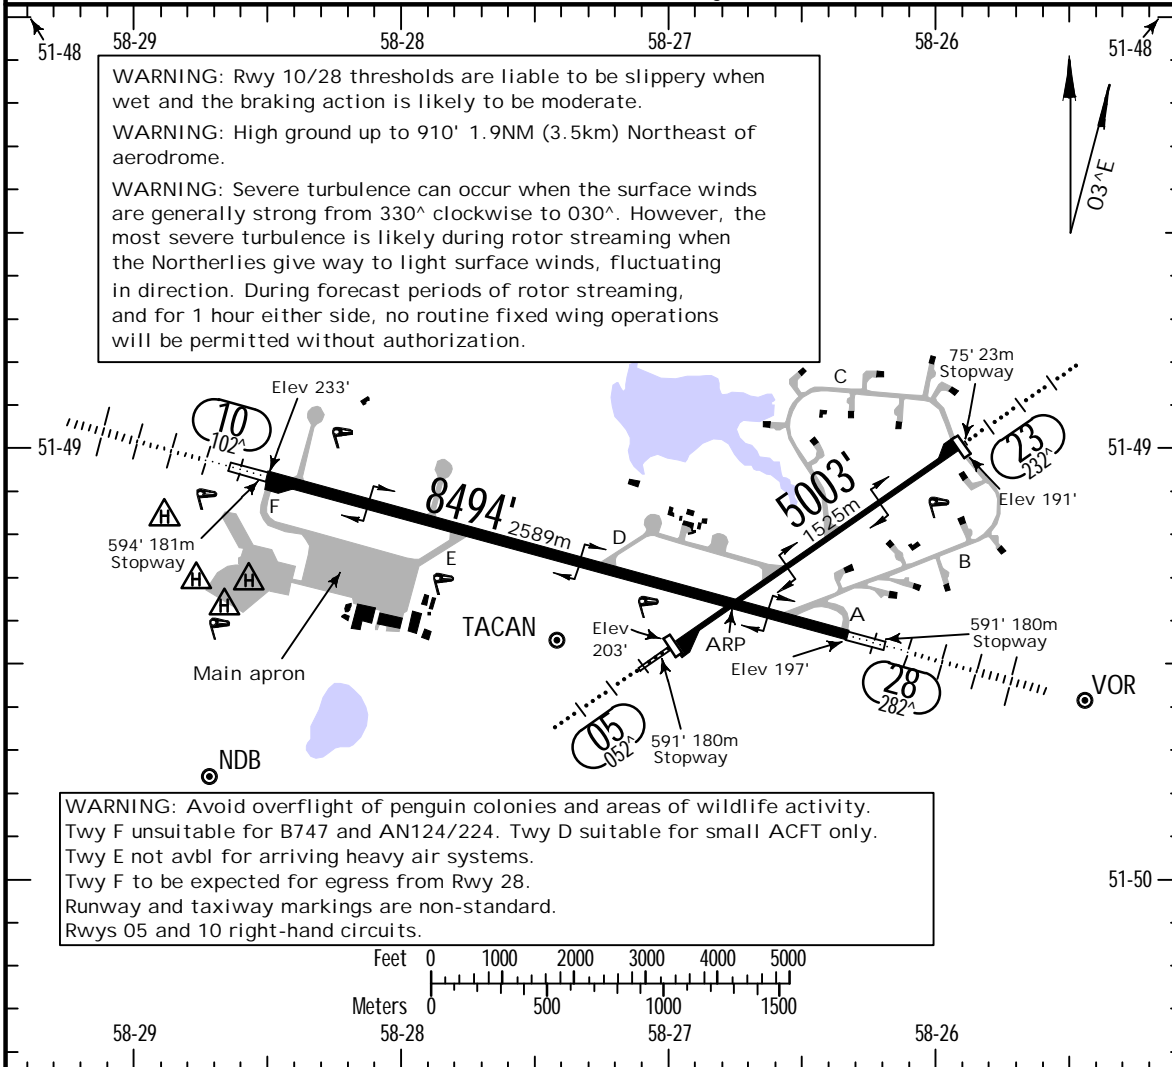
58-29 58-28 58-27 58-26

51-48 51-48

WARNING: Rwy 10/28 thresholds are liable to be slippery when wet and the braking action is likely to be moderate.

WARNING: High ground up to 910' 1.9NM (3.5km) Northeast of aerodrome.

WARNING: Severe turbulence can occur when the surface winds are generally strong from 330^ clockwise to 030^. However, the most severe turbulence is likely during rotor streaming when the Northerlies give way to light surface winds, fluctuating in direction. During forecast periods of rotor streaming, and for 1 hour either side, no routine fixed wing operations will be permitted without authorization.

03^E

51-49 51-49

Elev 233'

10
102^

F

594' 181m
Stopway

8494' 2589m

D

E

Main apron

TACAN

C

75' 23m
Stopway

23
232^

Elev 191'

5003' 1525m

B

A

591' 180m
Stopway

Elev
203'

ARP

Elev 197'

28
282^

VOR

05
052^

591' 180m
Stopway

NDB

WARNING: Avoid overflight of penguin colonies and areas of wildlife activity.
Twy F unsuitable for B747 and AN124/224. Twy D suitable for small ACFT only.
Twy E not avbl for arriving heavy air systems.
Twy F to be expected for egress from Rwy 28.
Runway and taxiway markings are non-standard.
Rwys 05 and 10 right-hand circuits.

51-50

Feet 0 1000 2000 3000 4000 5000

Meters 0 500 1000 1500

58-29 58-28 58-27 58-26